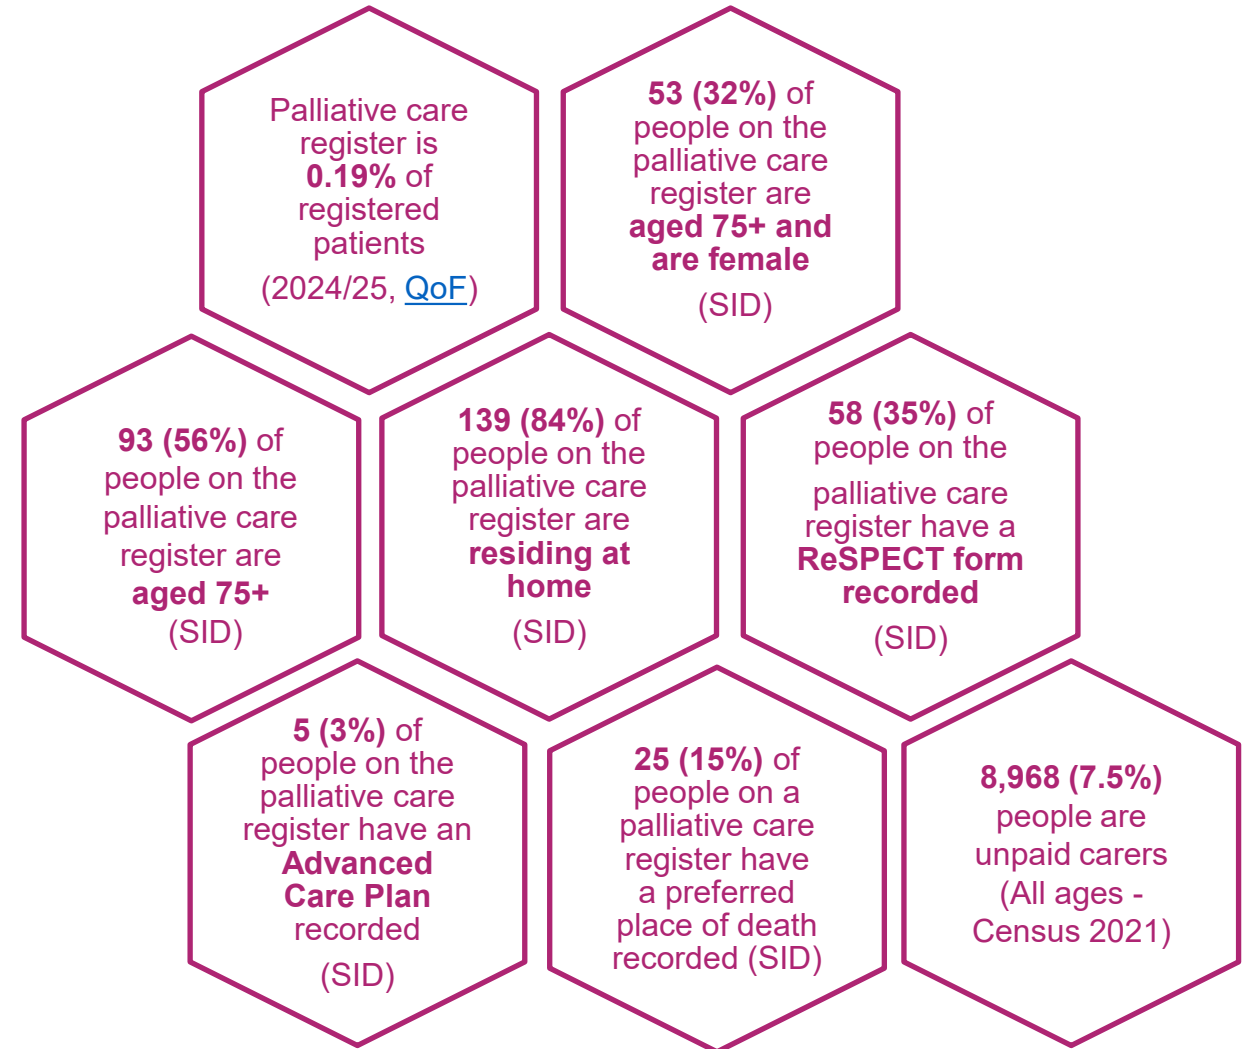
Palliative care register is 0.19% of registered patients (2024/25, QoF)

53 (32%) of people on the palliative care register are aged 75+ and are female (SID)

93 (56%) of people on the palliative care register are aged 75+ (SID)

139 (84%) of people on the palliative care register are residing at home (SID)

58 (35%) of people on the palliative care register have a ReSPECT form recorded (SID)

5 (3%) of people on the palliative care register have an Advanced Care Plan recorded (SID)

25 (15%) of people on a palliative care register have a preferred place of death recorded (SID)

8,968 (7.5%) people are unpaid carers (All ages - Census 2021)